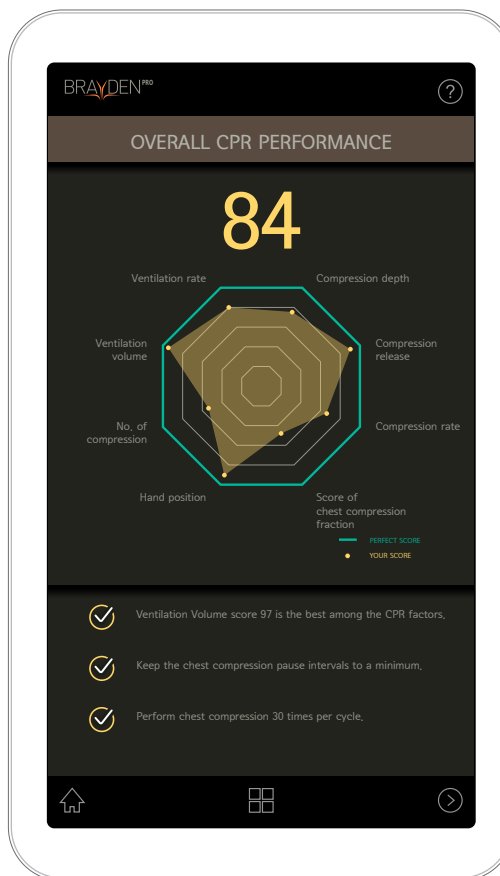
BRAYDEN PRO

?

OVERALL CPR PERFORMANCE

84

Ventilation rate

Compression depth

Ventilation volume

Compression release

No. of compression

Compression rate

Hand position

Score of chest compression fraction

PERFECT SCORE

YOUR SCORE

Ventilation Volume score 97 is the best among the CPR factors.

Keep the chest compression pause intervals to a minimum.

Perform chest compression 30 times per cycle.